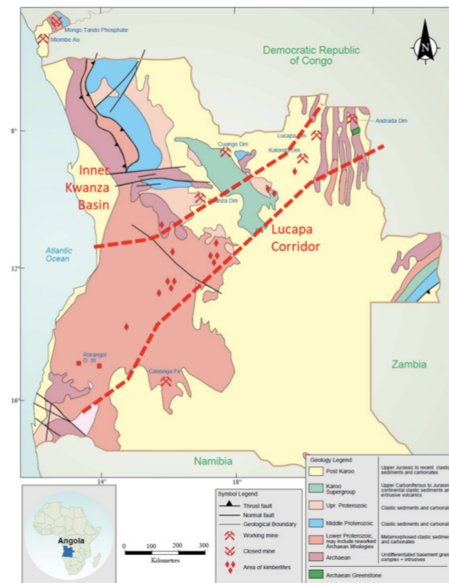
Mungo Tando Phosphate
Mombe Au

Democratic Republic of Congo

N

8°
Cuango Dm
Lucapa Dm
Kalonda Dm
Andrada Dm

Inner Kwanza Basin

Lucapa Corridor

Atlantic Ocean

12°

Huambo Dm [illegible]

Zambia

Caninga Fe

16°

Namibia

14°
18°

Angola

0 100 200 300
Kilometres

Symbol Legend
Thrust fault
Normal fault
Geological Boundary
Working mine
Closed mine
Area of kimberlites

Geology Legend
| | |
|---|---|
| Post Karoo | Upper Jurassic to recent clastic sediments and carbonates |
| Karoo Supergroup | Upper Carboniferous to Jurassic continental clastic sediments and extrusive volcanics |
| Upr. Proterozoic | Clastic sediments and carbonates |
| Middle Proterozoic | Clastic sediments and carbonates |
| Lower Proterozoic, may include reworked Archaean lithologies | Metamorphosed clastic sediments and carbonates |
| Archaean | Undifferentiated basement gneiss complex + intrusives |
| Archaean Greenstone | |